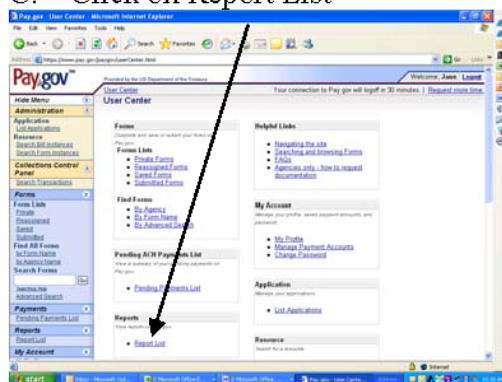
C. Click on Report List

Pay.gov - User Center - Microsoft Internet Explorer

File Edit View Favorites Tools Help

Back Search Favorites

Address https://www.pay.gov/paygov/userCenter.html Go Links

Pay.gov Provided by the US Department of the Treasury Welcome, Jane Logout

User Center Your connection to Pay.gov will logoff in 30 minutes. | Request more time.

User Center

Hide Menu
Administration
Application
List Applications
Resource
Search Bill Instances
Search Form Instances
Collections Control Panel
Search Transactions
Forms
Form Lists
Private
Reassigned
Saved
Submitted
Find All Forms
by Form Name
by Agency Name
Search Forms
Search Help
Advanced Search
Payments
Pending Payments List
Reports
Report List
My Account

Forms
Complete and save or submit your forms on Pay.gov.
Forms Lists
Private Forms
Reassigned Forms
Saved Forms
Submitted Forms
Find Forms
By Agency
By Form Name
By Advanced Search

Pending ACH Payments List
View a summary of your pending payments on Pay.gov.
Pending Payments List

Reports
View reports
Report List

Helpful Links
Navigating the site
Searching and browsing Forms
FAQs
Agencies only - how to request documentation

My Account
Manage your profile, saved payment accounts, and password.
My Profile
Manage Payment Accounts
Change Password

Application
Manage your applications
List Applications

Resource
Search for a resource.

Internet

start Inbox - Microsoft Out... 2 Microsoft Office... Microsoft Office... Pay.gov - User Cente...